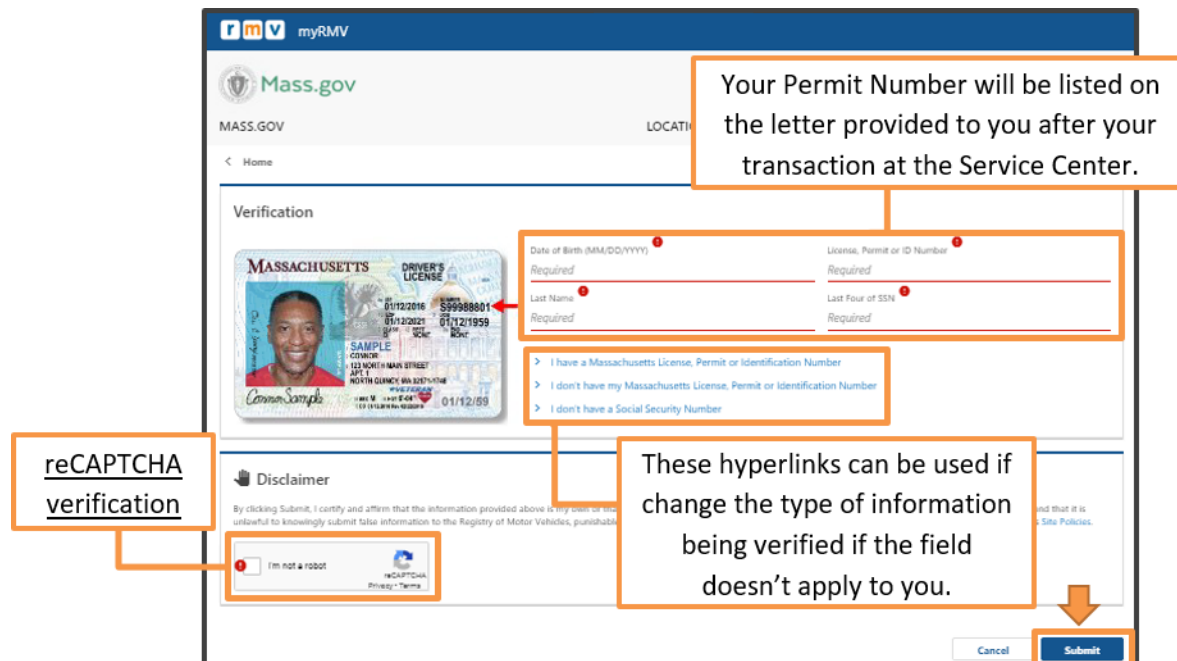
rmv myRMV

Mass.gov

MASS.GOV

LOCATI

Your Permit Number will be listed on the letter provided to you after your transaction at the Service Center.

< Home

Verification

MASSACHUSETTS DRIVER'S LICENSE

01/12/2016
S99988801
01/12/2021
01/12/1959

SAMPLE
CONNOR
123 NORTH MAIN STREET
APT. 1
NORTH QUINCY, MA

VETERAN

01/12/59

Date of Birth (MM/DD/YYYY)
Required

License, Permit or ID Number
Required

Last Name
Required

Last Four of SSN
Required

> I have a Massachusetts License, Permit or Identification Number
> I don't have my Massachusetts License, Permit or Identification Number
> I don't have a Social Security Number

reCAPTCHA verification

Disclaimer

By clicking Submit, I certify and affirm that the information provided above is my own or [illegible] and that it is unlawful to knowingly submit false information to the Registry of Motor Vehicles, punishable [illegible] Site Policies.

These hyperlinks can be used if change the type of information being verified if the field doesn't apply to you.

I'm not a robot
reCAPTCHA
Privacy - Terms

Cancel
Submit